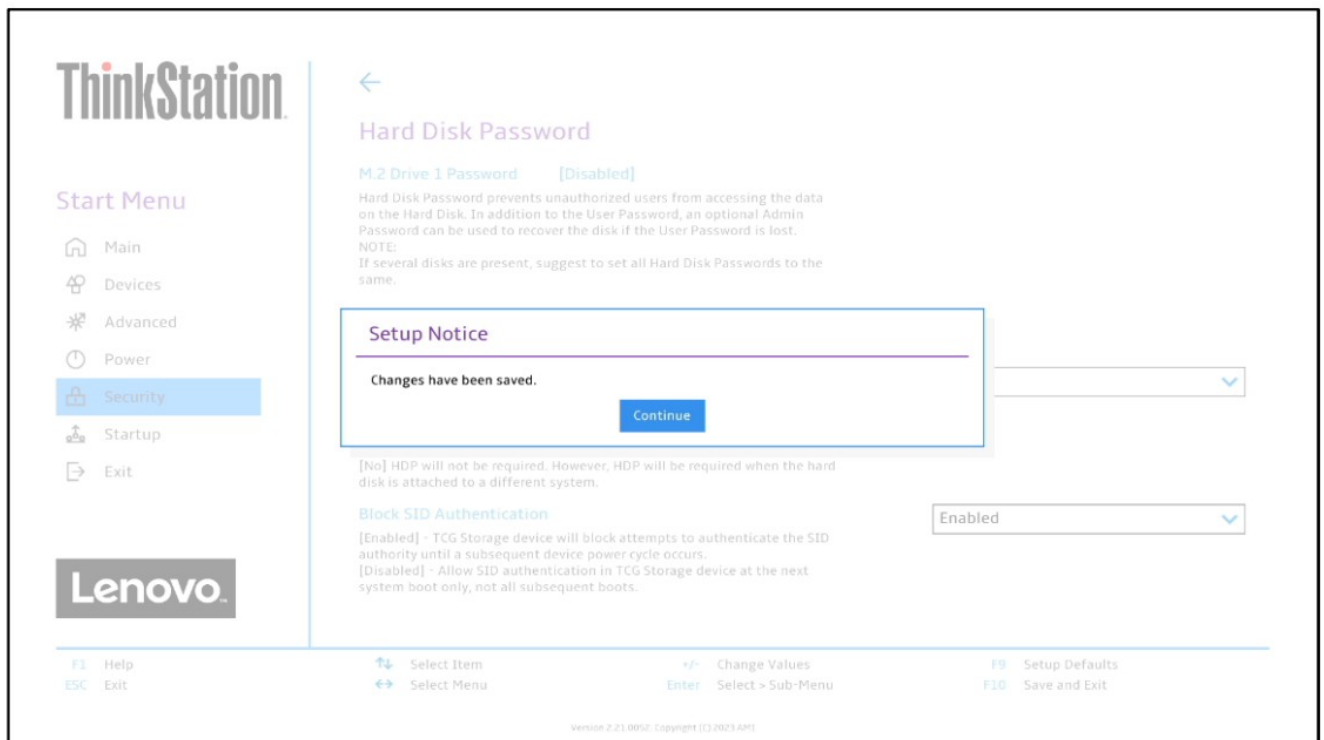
ThinkStation

Start Menu

Main
Devices
Advanced
Power
Security
Startup
Exit

Lenovo.

←

Hard Disk Password

M.2 Drive 1 Password [Disabled]

Hard Disk Password prevents unauthorized users from accessing the data on the Hard Disk. In addition to the User Password, an optional Admin Password can be used to recover the disk if the User Password is lost.
NOTE:
If several disks are present, suggest to set all Hard Disk Passwords to the same.

Setup Notice

Changes have been saved.

Continue

[No] HDP will not be required. However, HDP will be required when the hard disk is attached to a different system.

Block SID Authentication

Enabled

[Enabled] - TCG Storage device will block attempts to authenticate the SID authority until a subsequent device power cycle occurs.
[Disabled] - Allow SID authentication in TCG Storage device at the next system boot only, not all subsequent boots.

F1 Help
ESC Exit
↑↓ Select Item
↔ Select Menu
+/- Change Values
Enter Select > Sub-Menu
F9 Setup Defaults
F10 Save and Exit

Version 2.21.0052. Copyright (C) 2023 AMI